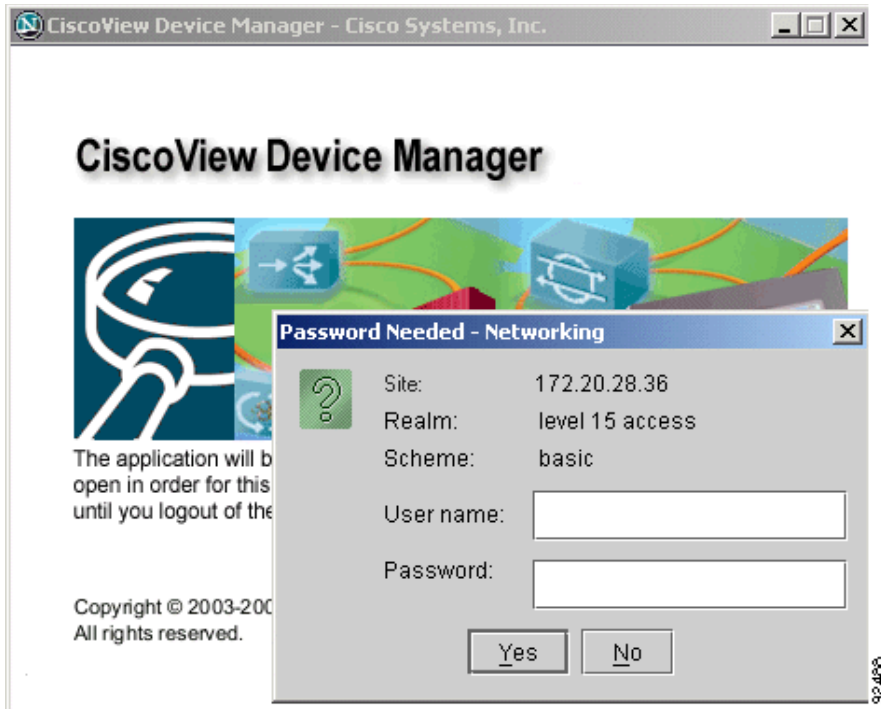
CiscoView Device Manager - Cisco Systems, Inc.

CiscoView Device Manager

The application will b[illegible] open in order for this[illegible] until you logout of the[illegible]

Copyright © 2003-200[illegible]
All rights reserved.

Password Needed - Networking

Site: 172.20.28.36
Realm: level 15 access
Scheme: basic

User name:
Password:

Yes No

92488